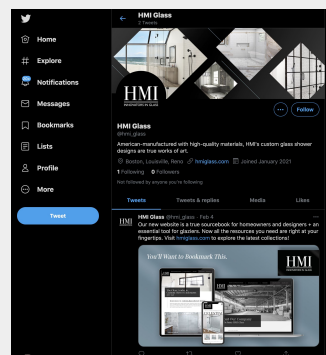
Home
Explore
Notifications
Messages
Bookmarks
Lists
Profile
More
Tweet

HMI Glass
7 Tweets

HMI
INNOVATION IN GLASS

Follow

HMI Glass
@hmi_glass

American-manufactured with high-quality materials, HMI's custom glass shower designs are true works of art.

Boston, Louisville, Reno hmiglass.com Joined January 2021

1 Following 0 Followers

Not followed by anyone you're following

Tweets Tweets & replies Media Likes

HMI Glass @hmi_glass · Feb 4
Our new website is a true sourcebook for homeowners and designers + an essential tool for glaziers. Now all the resources you need are right at your fingertips. Visit hmiglass.com to explore the latest collections!

You'll Want to Bookmark This.

HMI